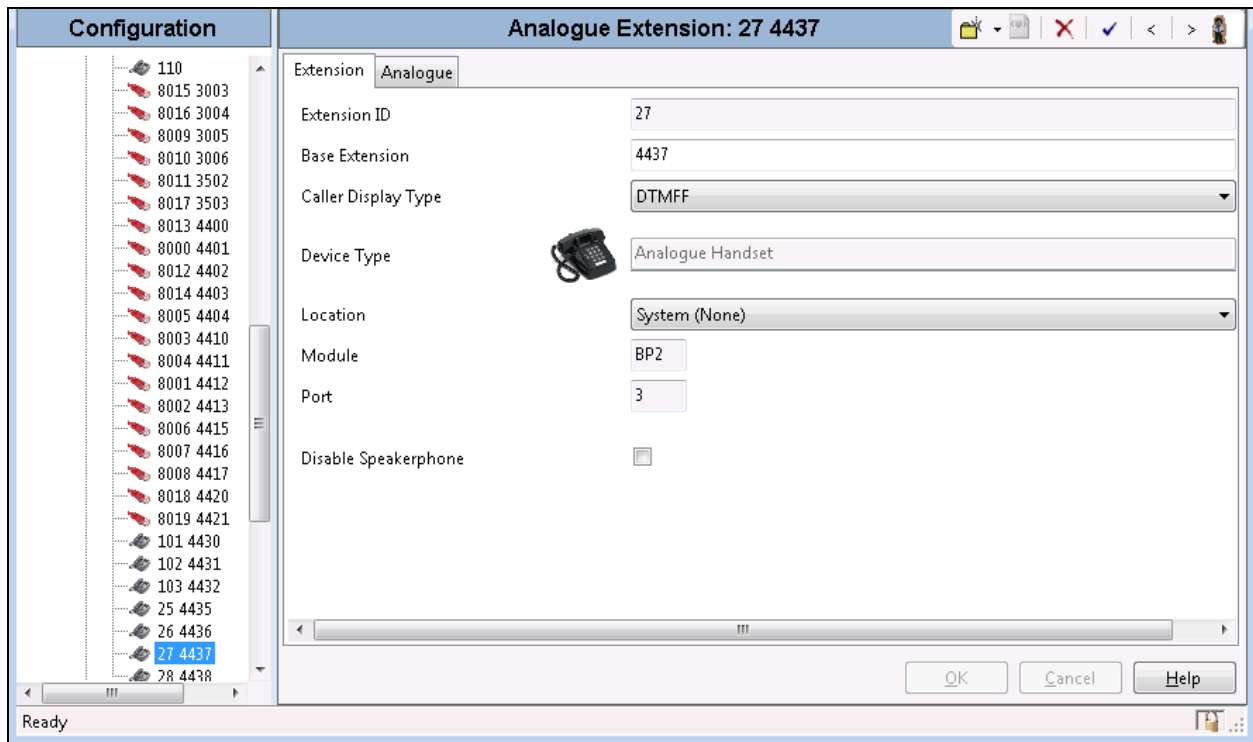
Configuration

110
8015 3003
8016 3004
8009 3005
8010 3006
8011 3502
8017 3503
8013 4400
8000 4401
8012 4402
8014 4403
8005 4404
8003 4410
8004 4411
8001 4412
8002 4413
8006 4415
8007 4416
8008 4417
8018 4420
8019 4421
101 4430
102 4431
103 4432
25 4435
26 4436
27 4437
28 4438

Analogue Extension: 27 4437

Extension | Analogue

Extension ID 27
Base Extension 4437
Caller Display Type DTMFF
Device Type Analogue Handset
Location System (None)
Module BP2
Port 3
Disable Speakerphone

OK Cancel Help

Ready